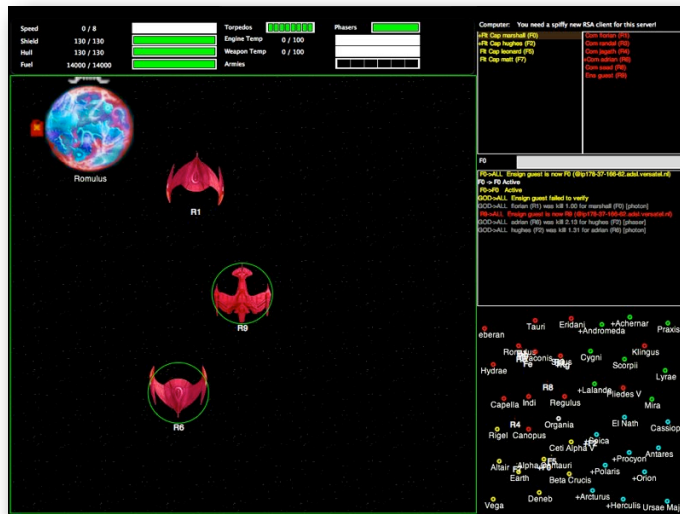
Speed 0 / 8
Shield 130 / 130
Hull 130 / 130
Fuel 14000 / 14000

Torpedos
Engine Temp 0 / 100
Weapon Temp 0 / 100
Armies

Phasers

Computer: You need a spiffy new RSA client for this server!

Flt Cap marshall (F0)
Flt Cap hughes (F2)
Flt Cap leonard (F6)
Flt Cap matt (F7)

Com florian (R0)
Com randal (R2)
Com jagath (R4)
Com adrian (R6)
Com cool (R8)
Ens guest (R9)

F0

F0->ALL Ensign guest is now F0 (@ip176-37-166-82.adsl.versatel.nl)
F0 -> F0 Active
F0->F0 Active
GOD->ALL Ensign guest failed to verify
R9->ALL Ensign guest is now R9 (@ip176-37-166-82.adsl.versatel.nl)
GOD->ALL florian (R1) was kill 1.00 for marshall (F0) [photon]
GOD->ALL adrian (R6) was kill 3.13 for hughes (F2) [phaser]
GOD->ALL hughes (F2) was kill 1.31 for adrian (R6) [photon]

Romulus
R1
R9
R6

eberan
Tauri
Eridani
+Achernar
Praxis
+Andromeda
Romulus
Draconis
Fe
Cygni
Klingus
Hydrae
Scorpii
Lyrae
R8
+Lalande
Pliedes V
Capella
Indi
Regulus
Mira
R4
Organia
El Nath
Cassiop
Rigel
Canopus
Beica
Ceti Alpha V
Antares
+Procyon
Altair
Alpha Centauri
Earth
+Polaris
Beta Crucis
+Orion
+Arcturus
Deneb
Vega
+Herculis
Ursae Maj